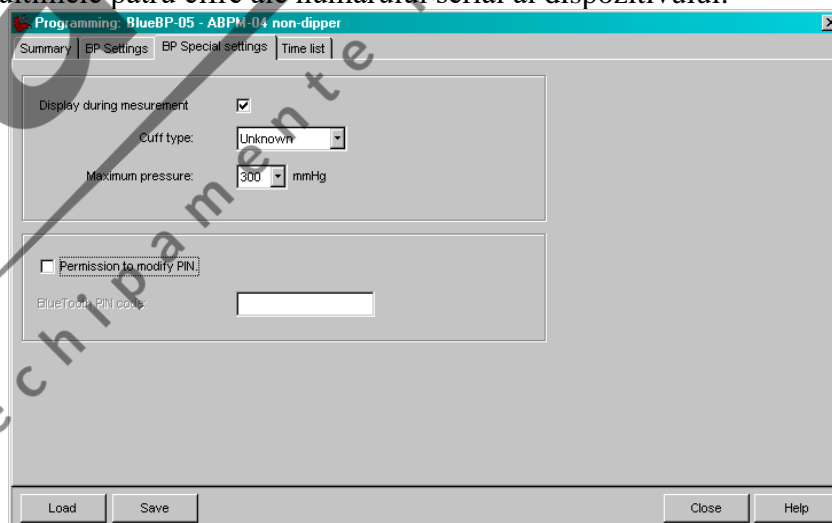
ultimele patru cifre ale numărului serial al dispozitivului.

Programming: BlueBP-05 - ABPM-04 non-dipper

Summary | BP Settings | BP Special settings | Time list

Display during mesurement

Cuff type: Unknown

Maximum pressure: 300 mmHg

Permission to modify PIN.

BlueTooth PIN code

Load Save Close Help

echipamente